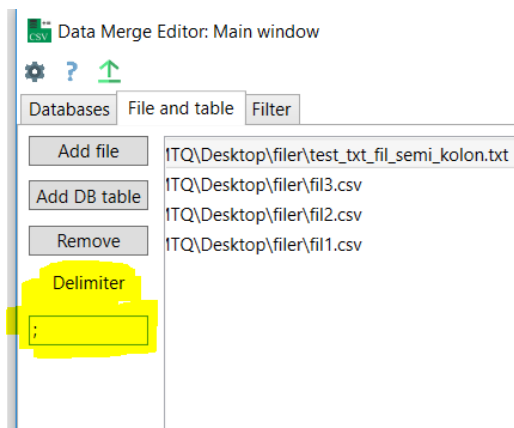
CSV Data Merge Editor: Main window

Databases File and table Filter

Add file
Add DB table
Remove
Delimiter
;

!TQ\Desktop\filer\test_txt_fil_semi_kolon.txt
!TQ\Desktop\filer\fil3.csv
!TQ\Desktop\filer\fil2.csv
!TQ\Desktop\filer\fil1.csv